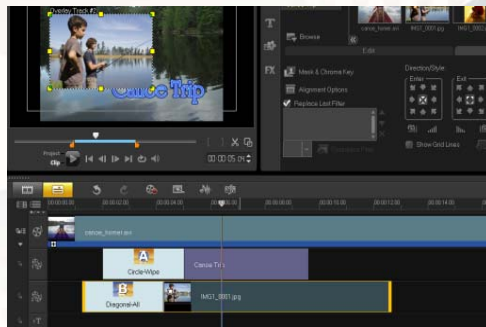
Overlay Track #2

Canoe Trip

Project
Clip

00:00:05:04

Browse

Edit

canoe_tower.avi

IMG_0001.jpg

IMG_0001

Mask & Chroma Key

Alignment Options

Replace Last Filter

Direction/Style

Enter

Exit

Show Grid Lines

canoe_tower.avi

A
Circle-Wipe

Canoe Trip

B
Diagonal-All

IMG_0001.jpg